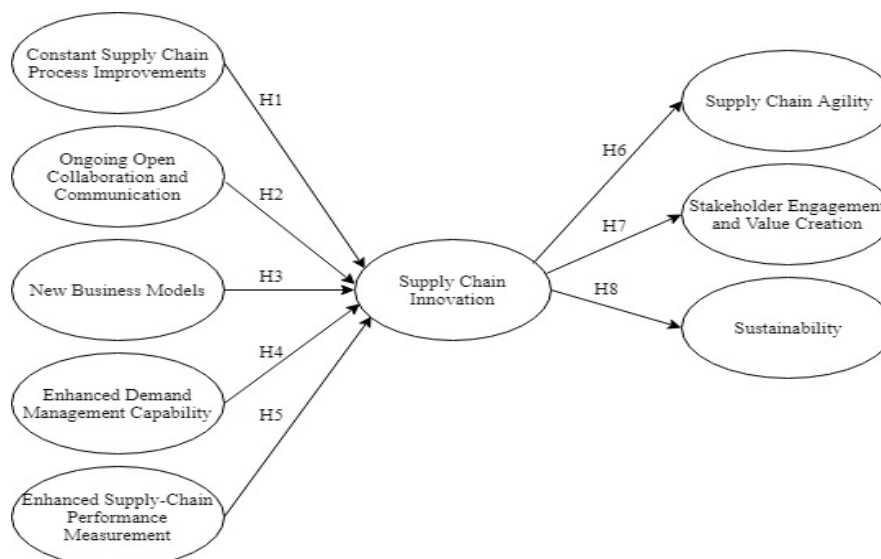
Constant Supply Chain Process Improvements

H1

Ongoing Open Collaboration and Communication

H2

New Business Models

H3

Enhanced Demand Management Capability

H4

H5

Enhanced Supply-Chain Performance Measurement

Supply Chain Innovation

H6

H7

H8

Supply Chain Agility

Stakeholder Engagement and Value Creation

Sustainability